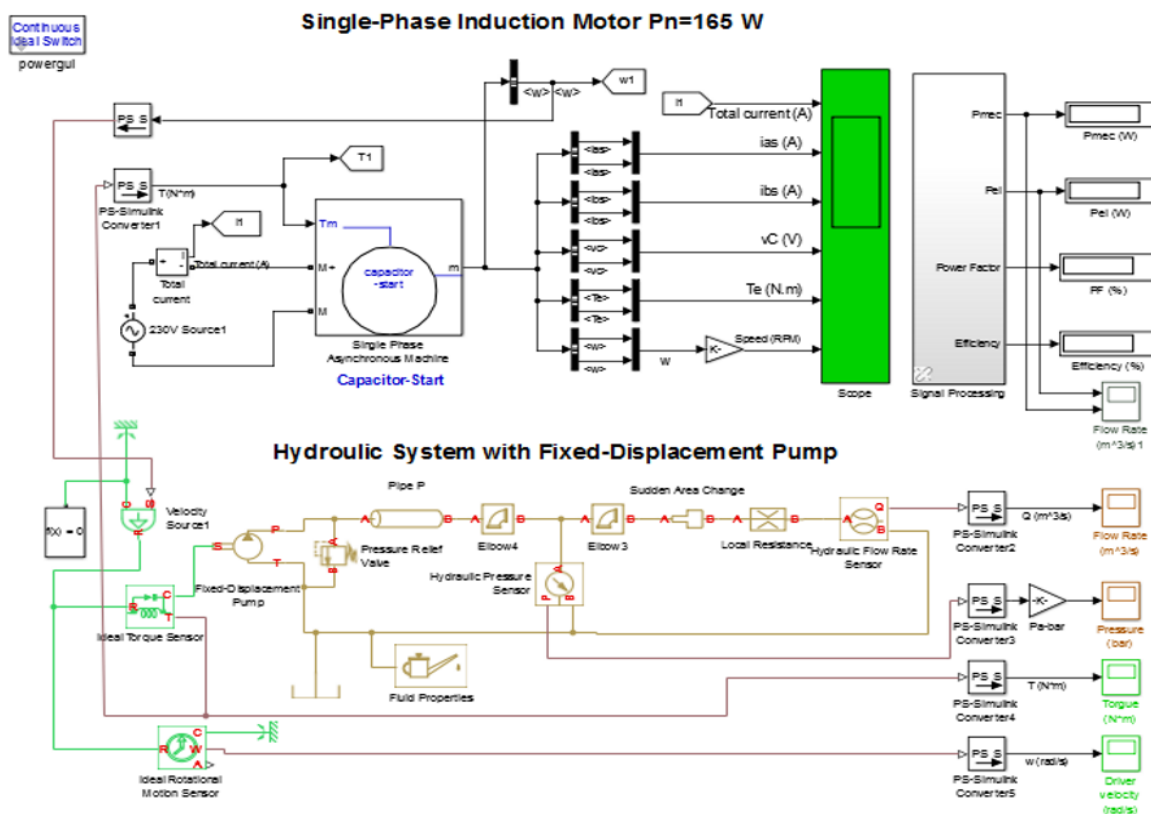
Continuous ideal Switch
powergui

Single-Phase Induction Motor Pn=165 W

PS S
<w> <w>
w1
I1
Total current (A)
PS S
T(N*m)
PS-Simulink Converter1
T1
<ias>
ias (A)
<ibs>
ibs (A)
<ibs>
I1
Tm
<vc>
vC (V)
<vc>
Total current
Total current (A)
M+
capacitor -start
m
<Te>
Te (N.m)
<Te>
M
230V Source1
<w>
-K-
Speed (RPM)
<w>
W
Single Phase Asynchronous Machine
Capacitor-Start
Scope
Signal Processing
Pmec
Pmec (W)
Pel
Pel (W)
Power Factor
PF (%)
Efficiency
Efficiency (%)
Flow Rate (m^3/s) 1

Hydroulic System with Fixed-Displacement Pump

f(x) = 0
Velocity Source1
Pipe P
Sudden Area Change
PS S
Q (m^3/s)
Flow Rate (m^3/s)
S
P
A
B
A
B
A
B
A
B
A
B
A
Q
B
T
Pressure Relief Valve
Elbow4
Elbow3
Local Resistance
Hydraulic Flow Rate Sensor
PS-Simulink Converter2
Fixed-Displacement Pump
Hydraulic Pressure Sensor
R
C
T
Ideal Torque Sensor
PS S
-K-
Pa-bar
PS-Simulink Converter3
Pressure (bar)
Fluid Properties
PS S
T (N*m)
PS-Simulink Converter4
Torque (N*m)
R
C
W
A
Ideal Rotational Motion Sensor
PS S
w (rad/s)
PS-Simulink Converter5
Driver velocity (rad/s)